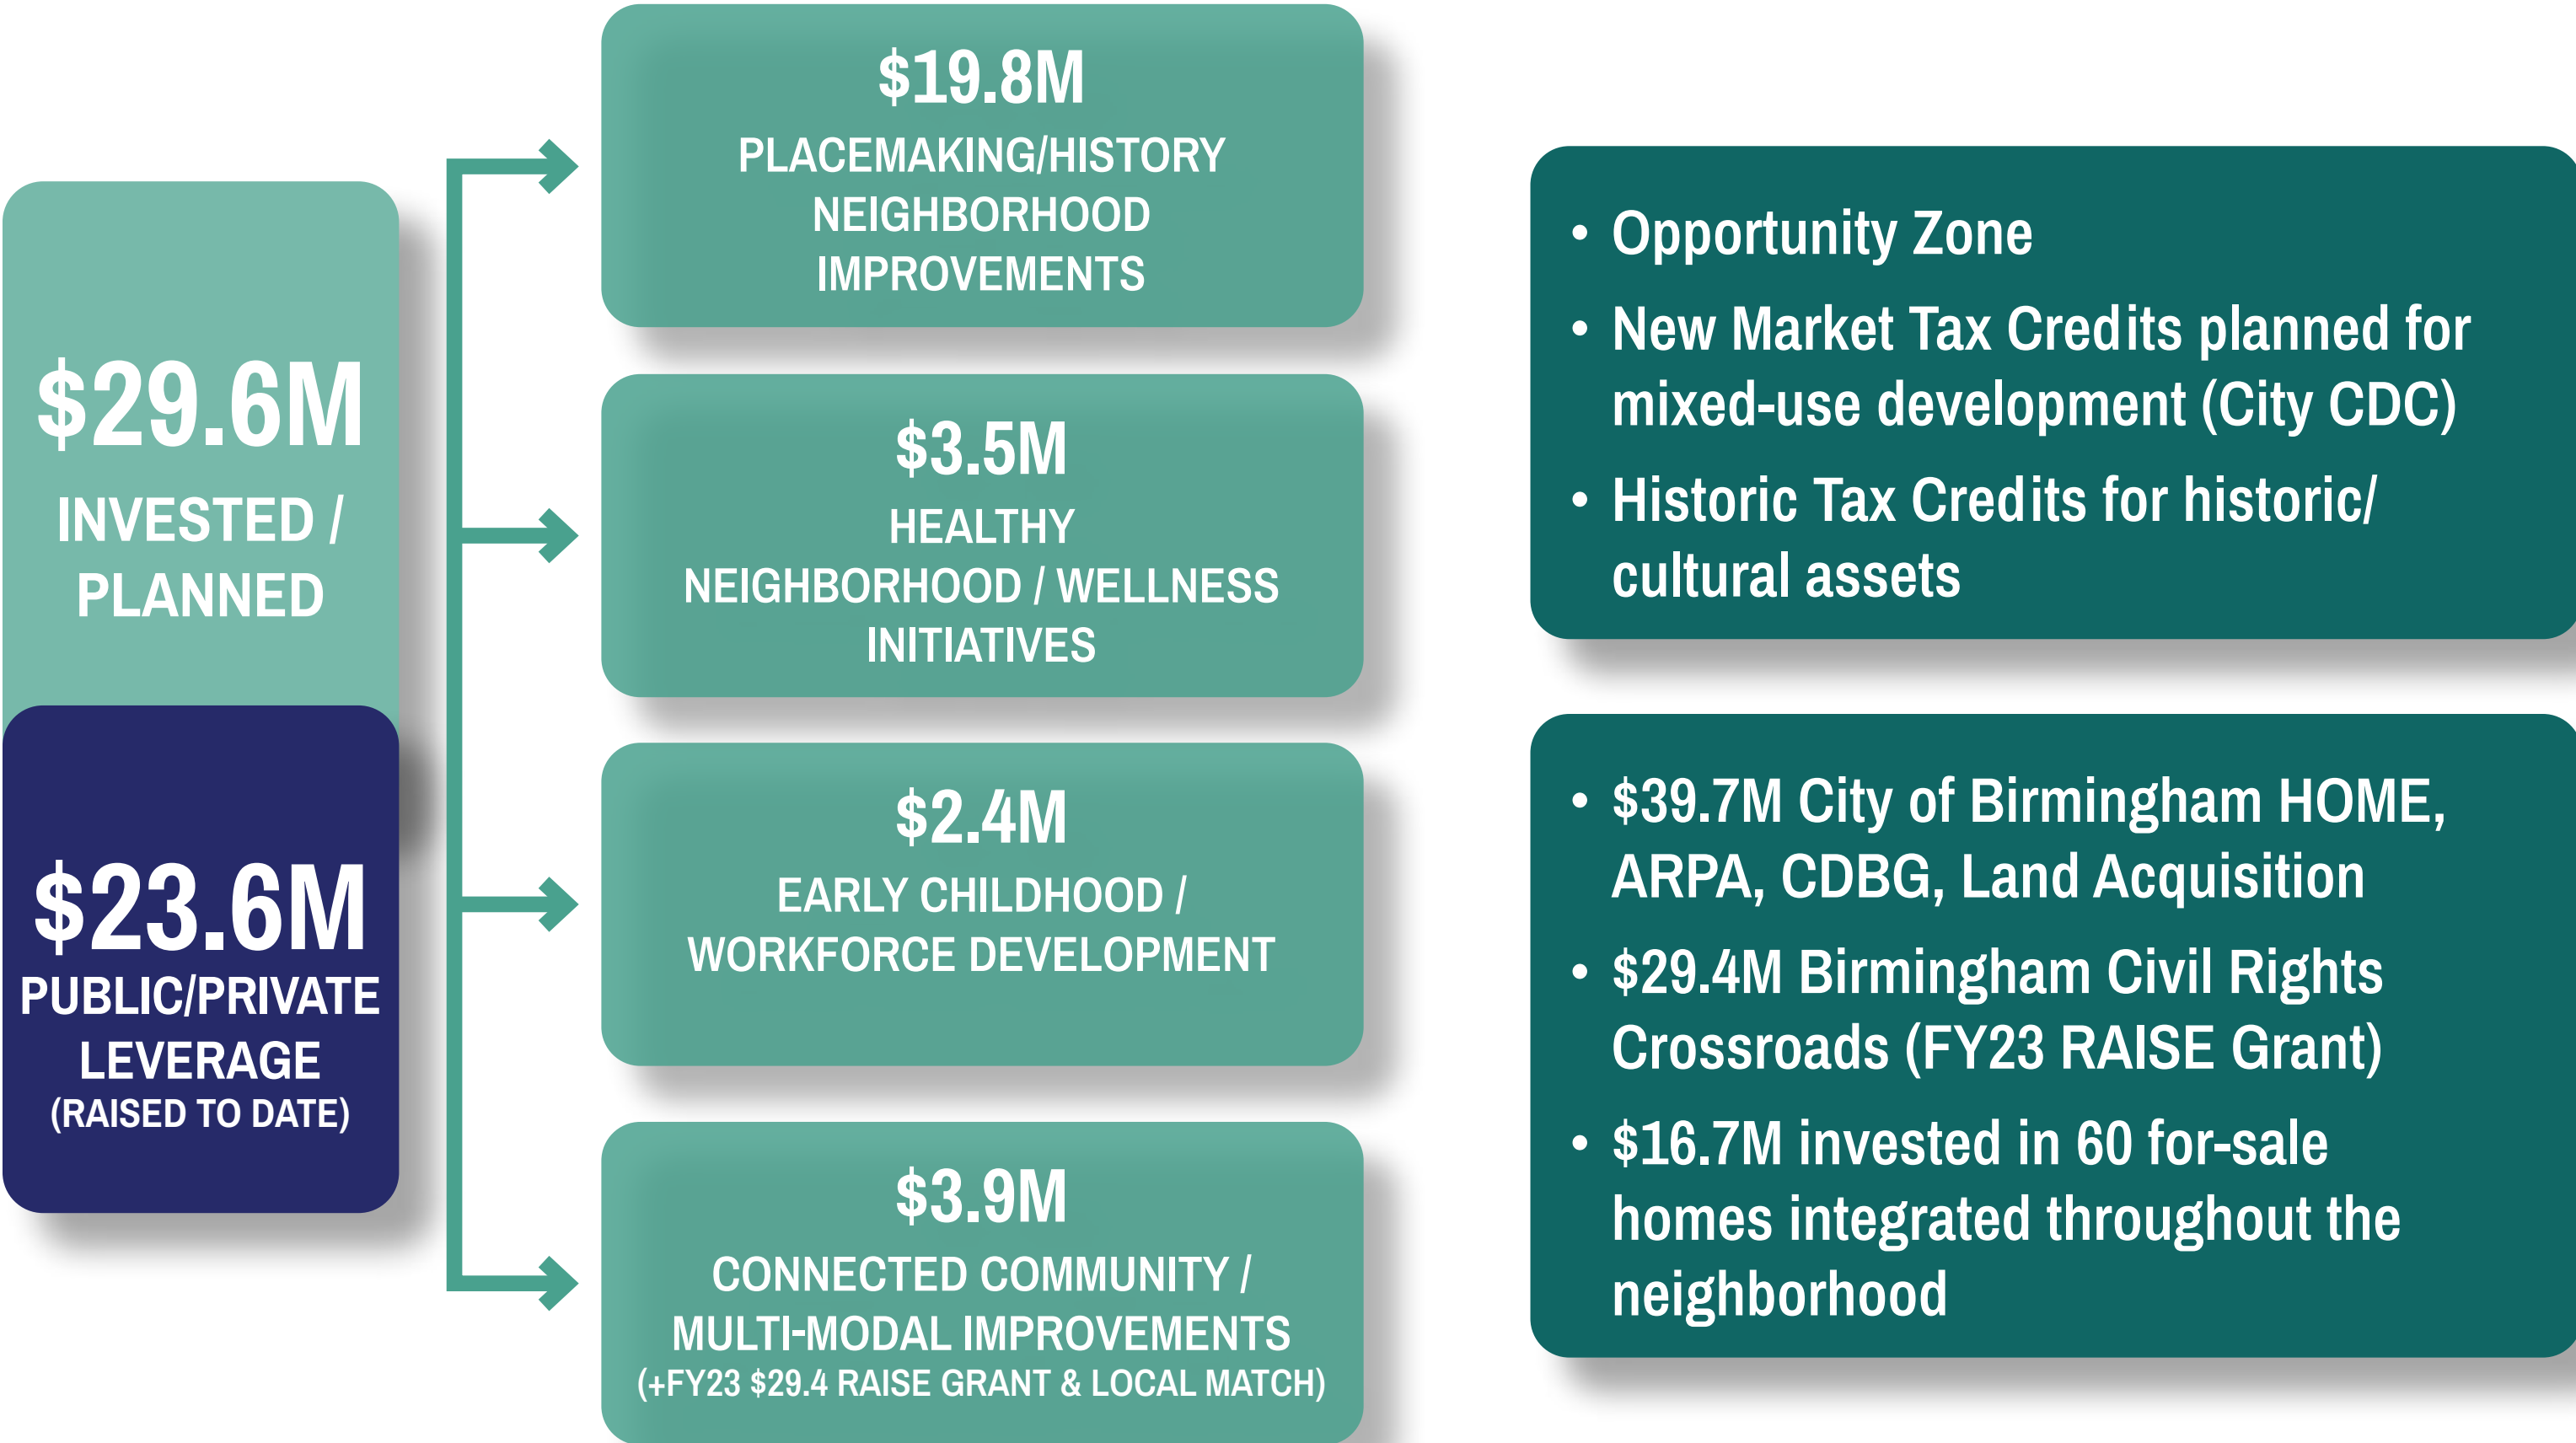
$29.6M
INVESTED / PLANNED

$23.6M
PUBLIC/PRIVATE LEVERAGE
(RAISED TO DATE)

$19.8M
PLACEMAKING/HISTORY NEIGHBORHOOD IMPROVEMENTS

$3.5M
HEALTHY NEIGHBORHOOD / WELLNESS INITIATIVES

$2.4M
EARLY CHILDHOOD / WORKFORCE DEVELOPMENT

$3.9M
CONNECTED COMMUNITY / MULTI-MODAL IMPROVEMENTS
(+FY23 $29.4 RAISE GRANT & LOCAL MATCH)

• Opportunity Zone
• New Market Tax Credits planned for mixed-use development (City CDC)
• Historic Tax Credits for historic/ cultural assets

• $39.7M City of Birmingham HOME, ARPA, CDBG, Land Acquisition
• $29.4M Birmingham Civil Rights Crossroads (FY23 RAISE Grant)
• $16.7M invested in 60 for-sale homes integrated throughout the neighborhood